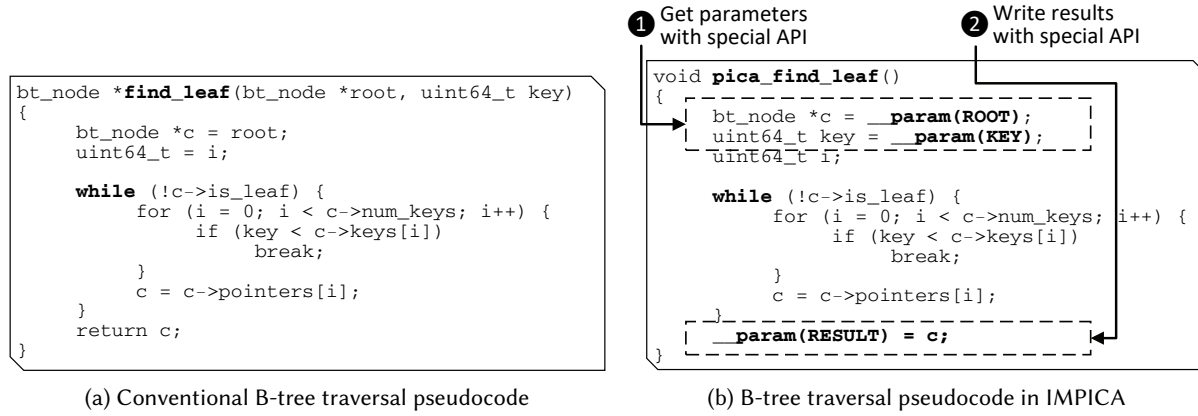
bt_node *find_leaf(bt_node *root, uint64_t key)
{
bt_node *c = root;
uint64_t = i;

while (!c->is_leaf) {
for (i = 0; i < c->num_keys; i++) {
if (key < c->keys[i])
break;
}
c = c->pointers[i];
}
return c;
}

(a) Conventional B-tree traversal pseudocode

1 Get parameters with special API

2 Write results with special API

void pica_find_leaf()
{
bt_node *c = __param(ROOT);
uint64_t key = __param(KEY);
uint64_t i;

while (!c->is_leaf) {
for (i = 0; i < c->num_keys; i++) {
if (key < c->keys[i])
break;
}
c = c->pointers[i];
}
__param(RESULT) = c;
}

(b) B-tree traversal pseudocode in IMPICA